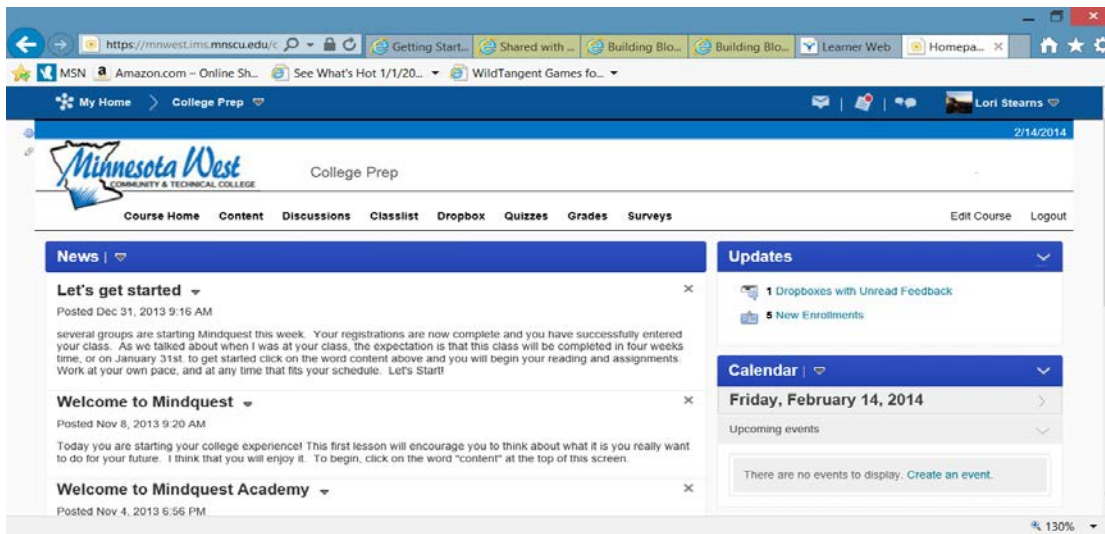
https://mnwest.ims.mnscu.edu/c
Getting Start...
Shared with ...
Building Blo...
Building Blo...
Learner Web
Homepa...

MSN
Amazon.com – Online Sh...
See What's Hot 1/1/20...
WildTangent Games fo...

My Home
College Prep
Lori Stearns

2/14/2014

Minnesota West COMMUNITY & TECHNICAL COLLEGE
College Prep

Course Home
Content
Discussions
Classlist
Dropbox
Quizzes
Grades
Surveys
Edit Course
Logout

News |

Let's get started
Posted Dec 31, 2013 9:16 AM

several groups are starting Mindquest this week. Your registrations are now complete and you have successfully entered your class. As we talked about when I was at your class, the expectation is that this class will be completed in four weeks time, or on January 31st. to get started click on the word content above and you will begin your reading and assignments. Work at your own pace, and at any time that fits your schedule. Let's Start!

Welcome to Mindquest
Posted Nov 8, 2013 9:20 AM

Today you are starting your college experience! This first lesson will encourage you to think about what it is you really want to do for your future. I think that you will enjoy it. To begin, click on the word "content" at the top of this screen.

Welcome to Mindquest Academy
Posted Nov 4, 2013 6:56 PM

Updates

1 Dropboxes with Unread Feedback
5 New Enrollments

Calendar |

Friday, February 14, 2014
Upcoming events

There are no events to display. Create an event.

130%